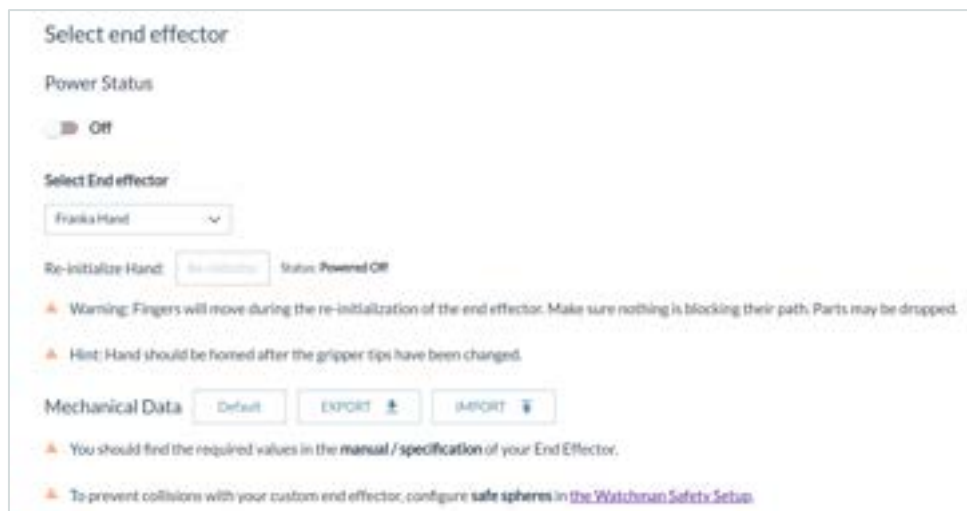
Select end effector

Power Status

Off

Select End effector

Franka Hand

Re-initialize Hand: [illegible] Status: Powered Off

Warning: Fingers will move during the re-initialization of the end effector. Make sure nothing is blocking their path. Parts may be dropped.

Hint: Hand should be homed after the gripper tips have been changed.

Mechanical Data Default EXPORT IMPORT

You should find the required values in the manual / specification of your End Effector.

To prevent collisions with your custom end effector, configure safe spheres in the Watchman Safety Setup.